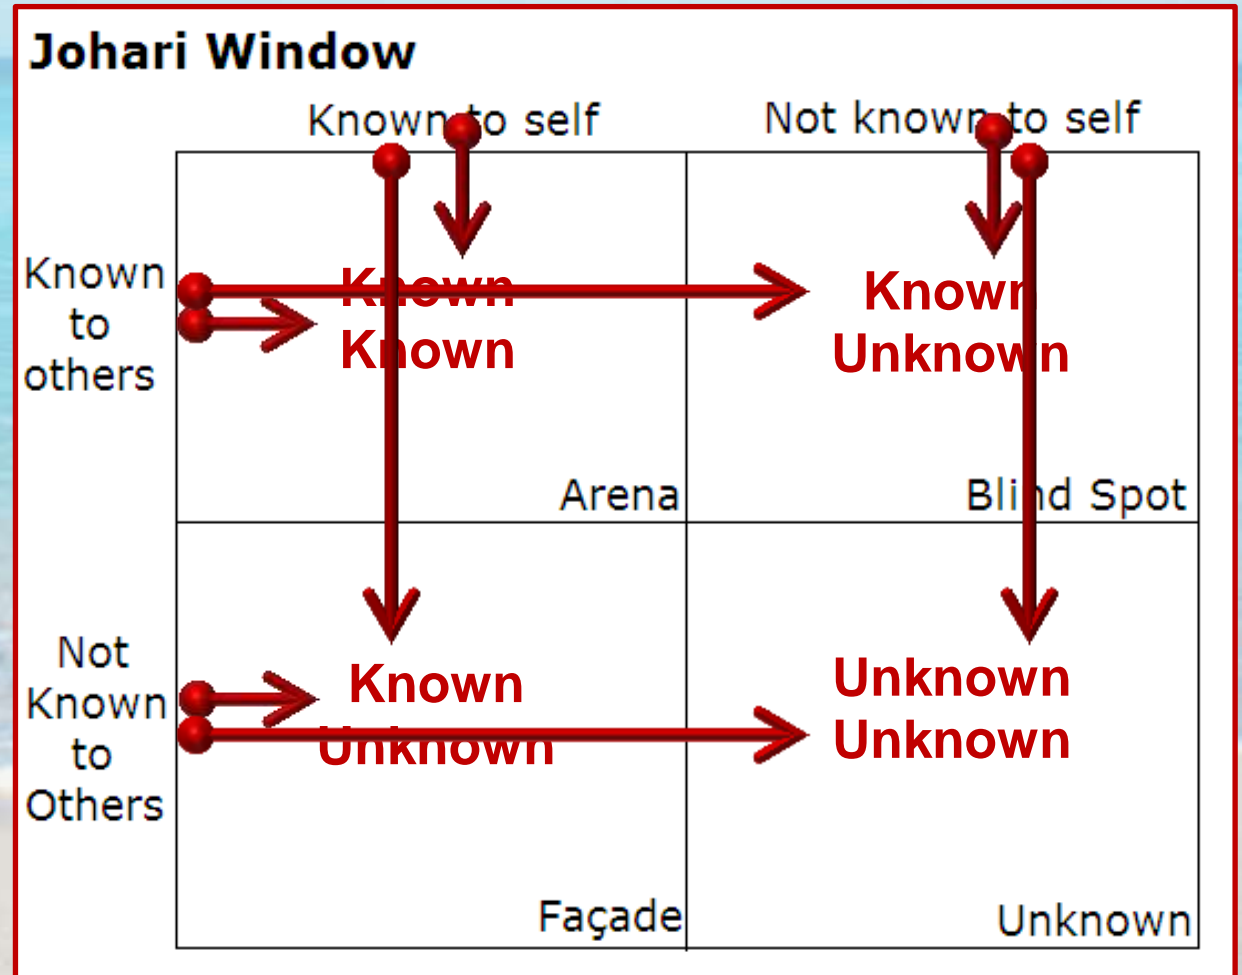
Johari Window

|  | Known to self | Not known to self |
|---|---|---|
| Known to others | Known Known<br>Arena | Known Unknown<br>Blind Spot |
| Not Known to Others | Known Unknown<br>Façade | Unknown Unknown<br>Unknown |